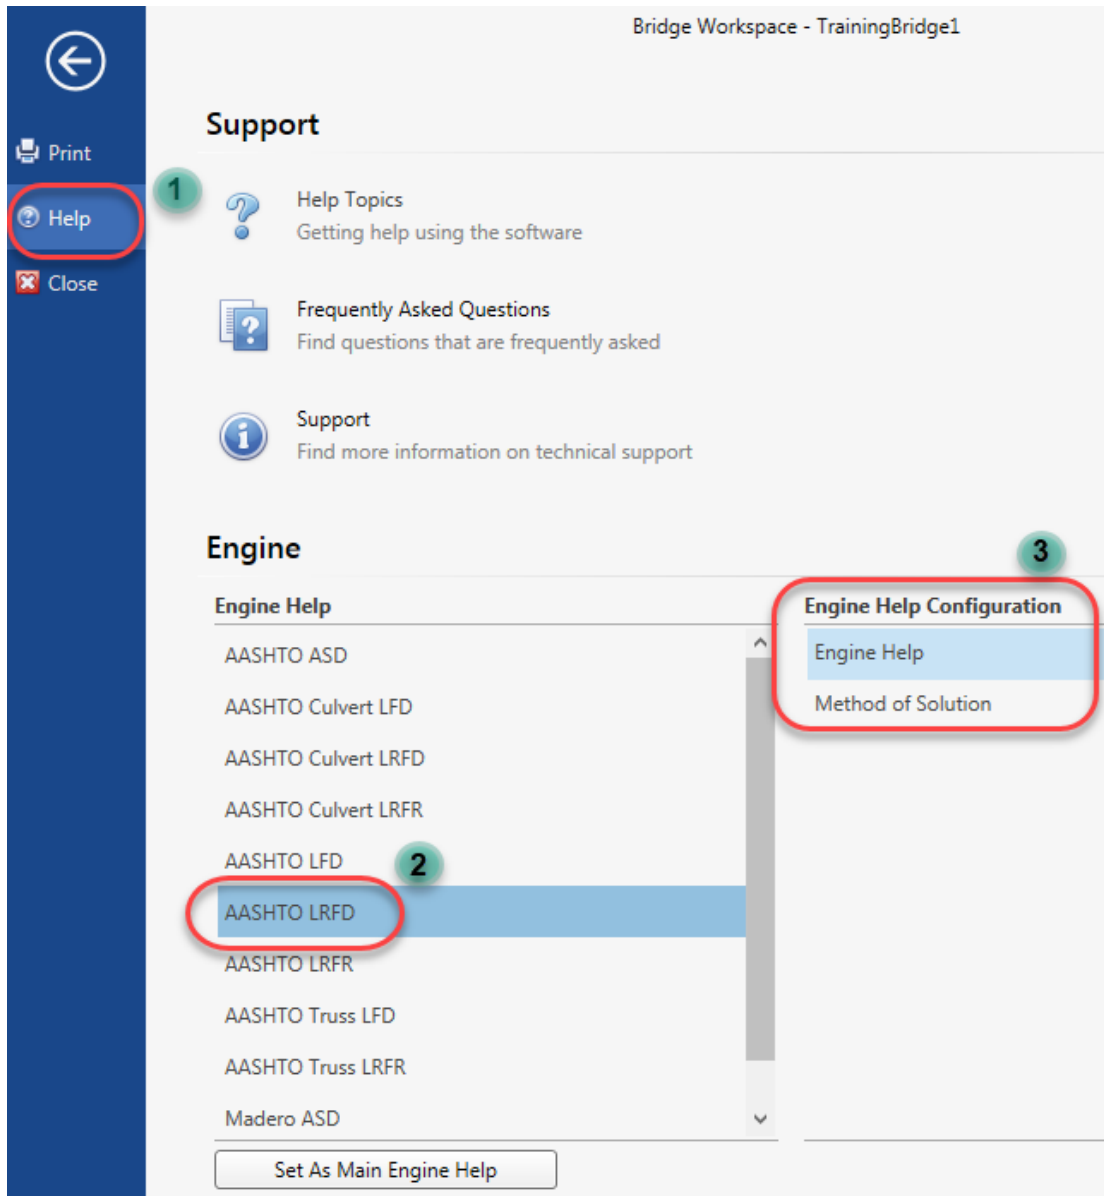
Bridge Workspace - TrainingBridge1

Print

Help

Close

1

Support

Help Topics
Getting help using the software

Frequently Asked Questions
Find questions that are frequently asked

Support
Find more information on technical support

Engine

3

Engine Help

AASHTO ASD
AASHTO Culvert LFD
AASHTO Culvert LRFD
AASHTO Culvert LRFR
AASHTO LFD
2
AASHTO LRFD
AASHTO LRFR
AASHTO Truss LFD
AASHTO Truss LRFR
Madero ASD

Engine Help Configuration

Engine Help
Method of Solution

Set As Main Engine Help